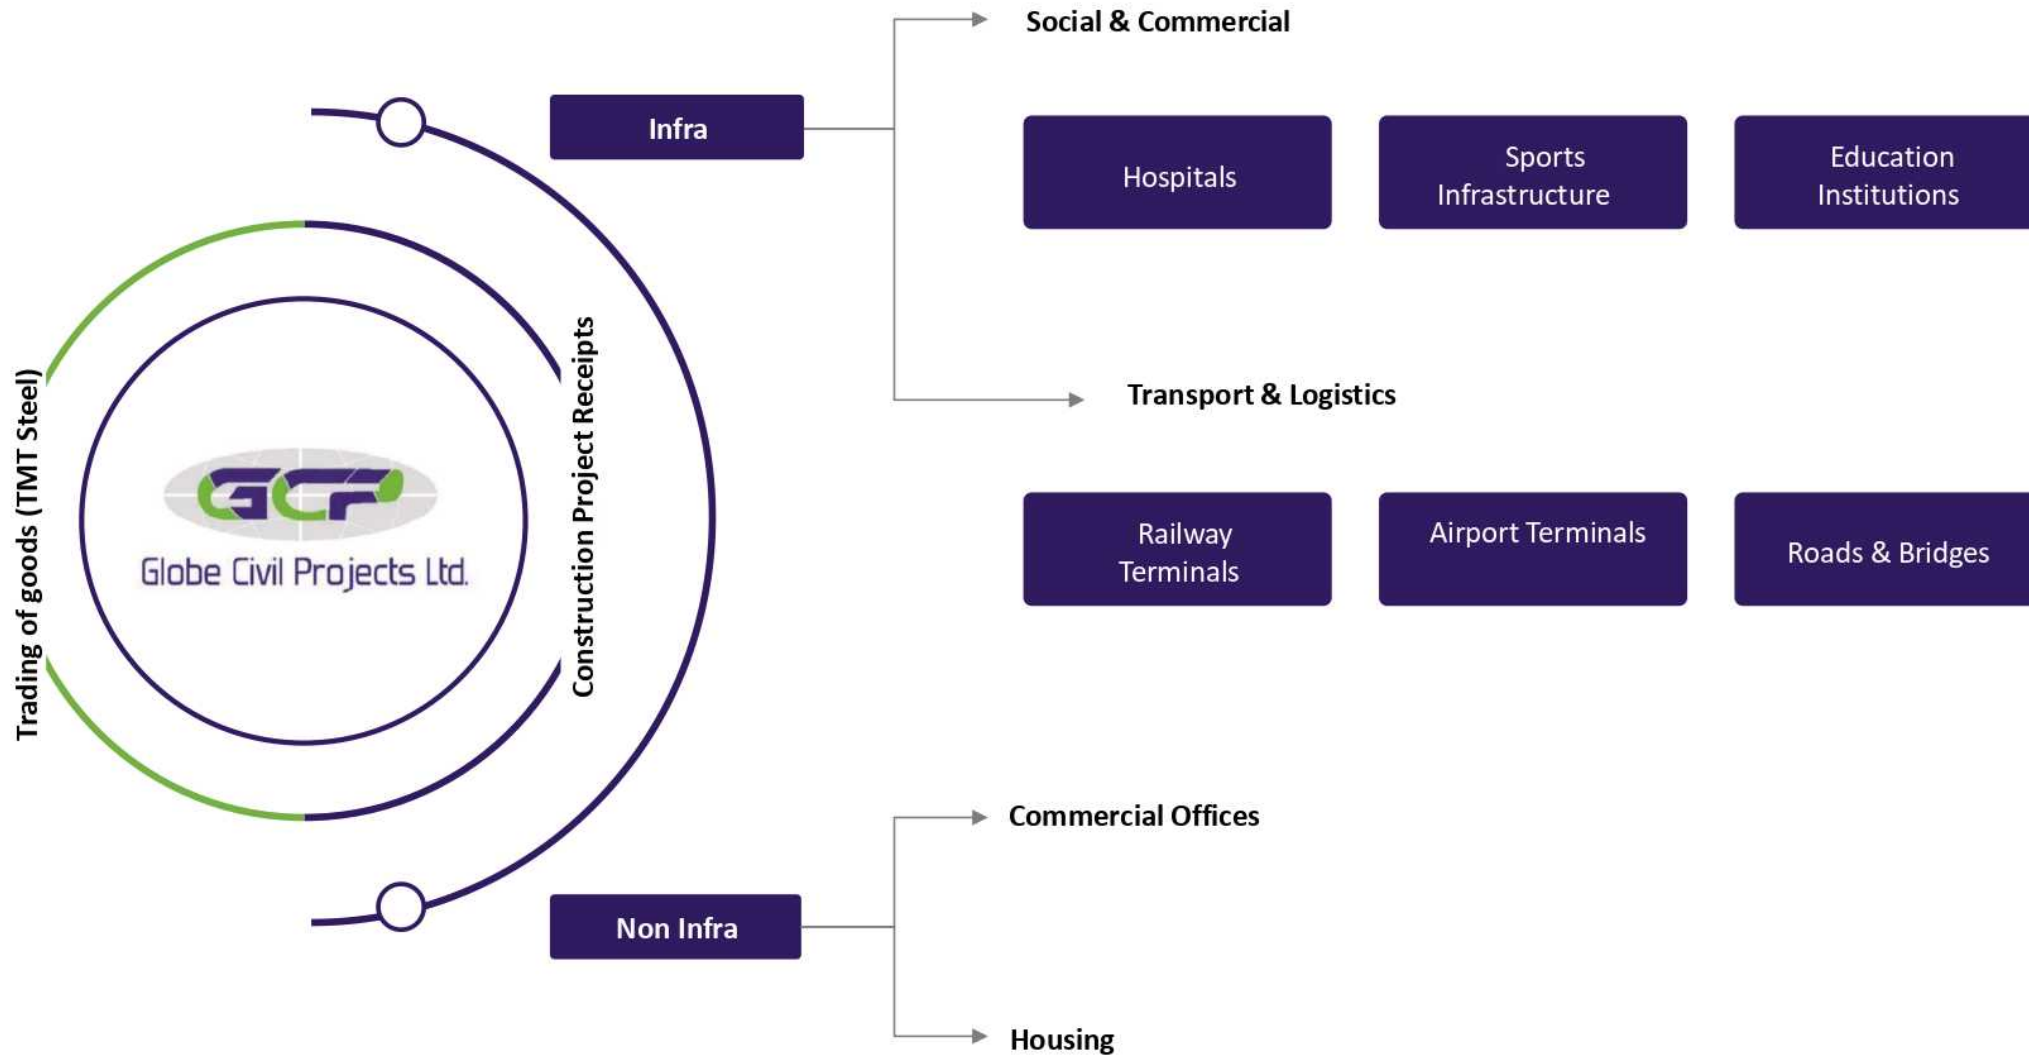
Trading of goods (TMT Steel)

GCP
Globe Civil Projects Ltd.

Construction Project Receipts

Infra

Social & Commercial

Hospitals

Sports Infrastructure

Education Institutions

Transport & Logistics

Railway Terminals

Airport Terminals

Roads & Bridges

Non Infra

Commercial Offices

Housing